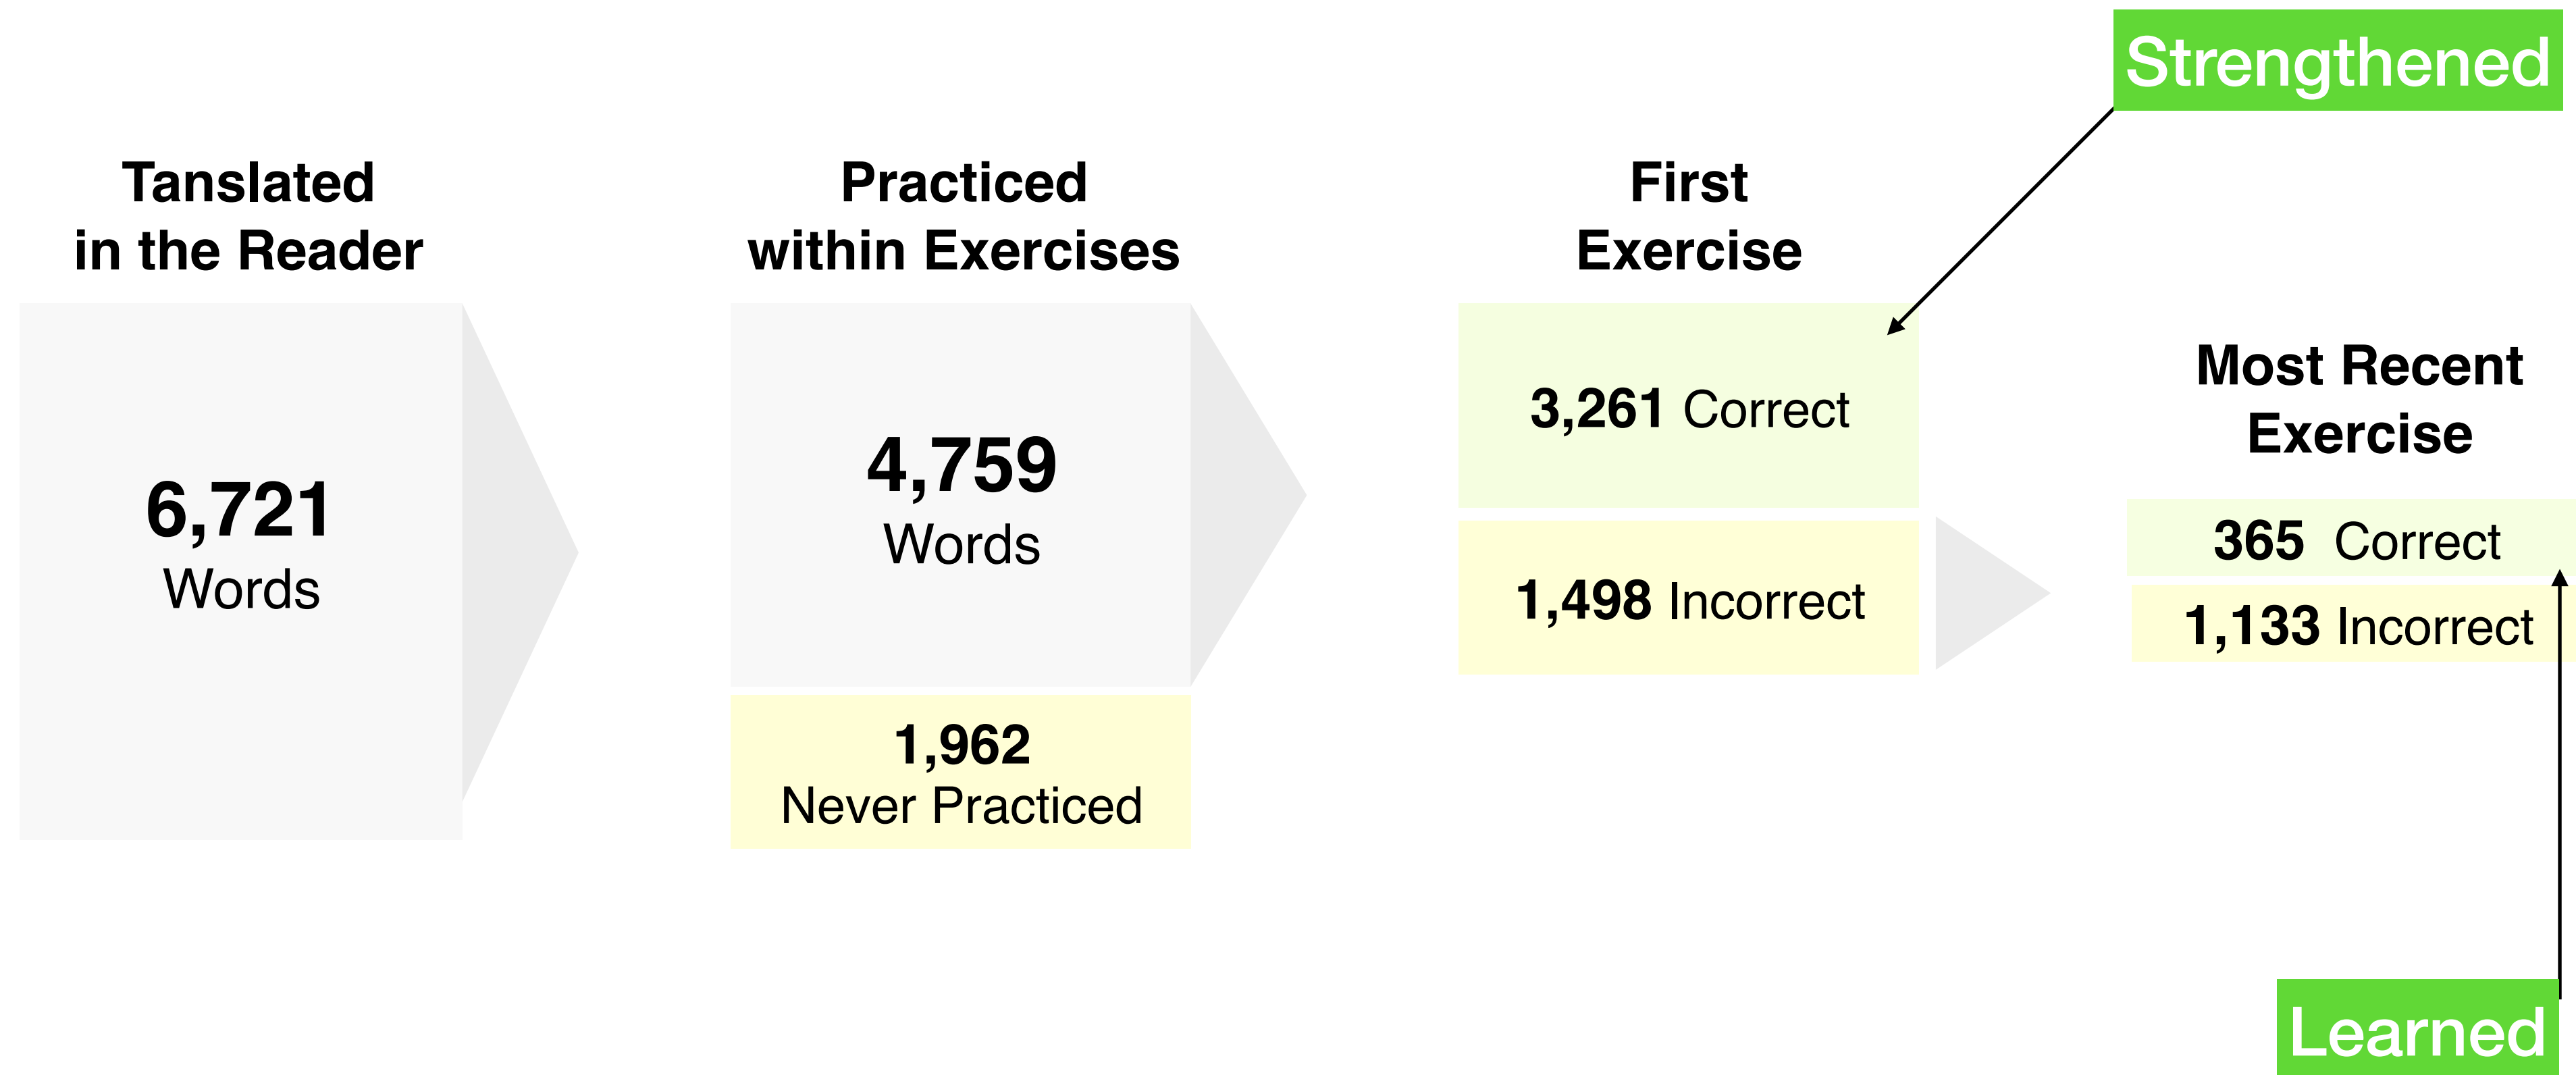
Strengthened

Tanslated in the Reader

6,721
Words

Practiced within Exercises

4,759
Words

1,962
Never Practiced

First Exercise

3,261 Correct

1,498 Incorrect

Most Recent Exercise

365 Correct

1,133 Incorrect

Learned